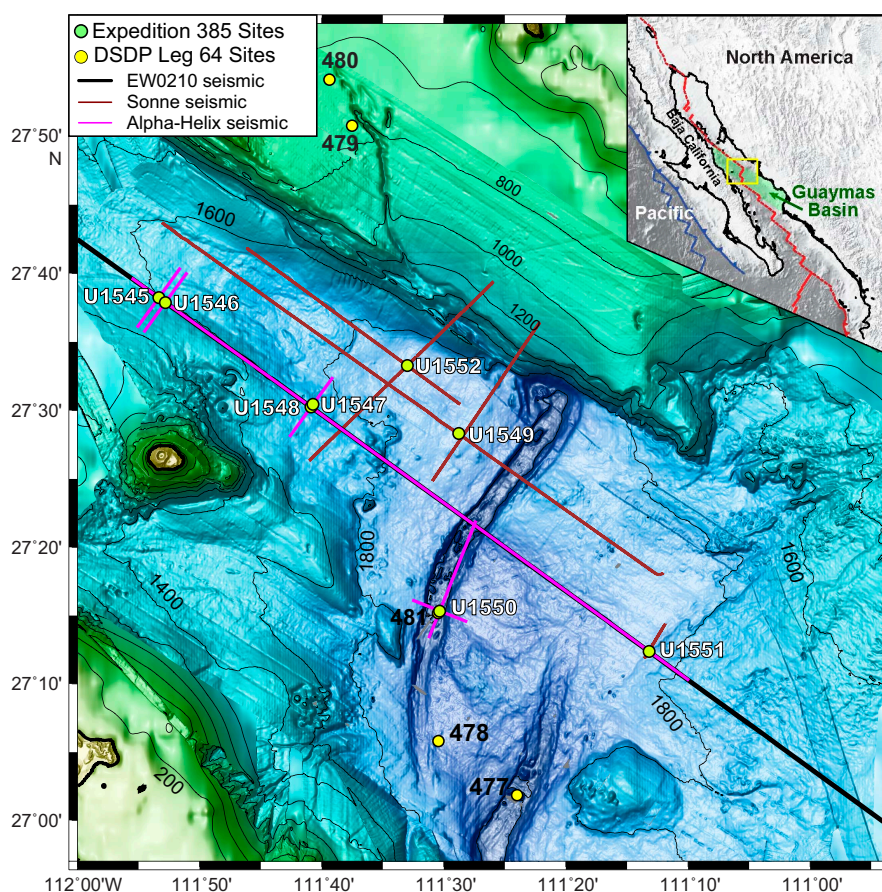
Expedition 385 Sites
DSDP Leg 64 Sites
EW0210 seismic
Sonne seismic
Alpha-Helix seismic

North America
Baja California
Pacific
Guaymas Basin

480
479
800
1000
1200
1600
U1545
U1546
U1552
U1548
U1547
U1549
1800
1400
481
U1550
U1551
1600
1800
478
477
200

27°50' N
27°40'
27°30'
27°20'
27°10'
27°00'

112°00'W
111°50'
111°40'
111°30'
111°20'
111°10'
111°00'